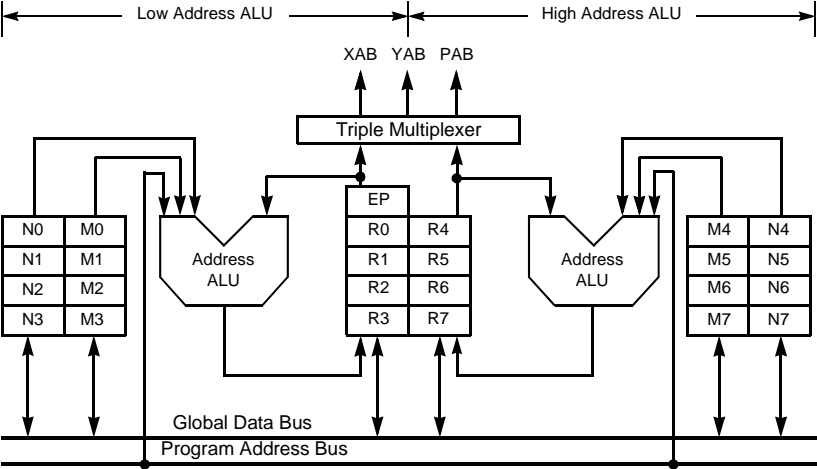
Low Address ALU
High Address ALU

XAB YAB PAB

Triple Multiplexer

| N0 | M0 |
|---|---|
| N1 | M1 |
| N2 | M2 |
| N3 | M3 |

Address ALU

| EP | |
|---|---|
| R0 | R4 |
| R1 | R5 |
| R2 | R6 |
| R3 | R7 |

Address ALU

| M4 | N4 |
|---|---|
| M5 | N5 |
| M6 | N6 |
| M7 | N7 |

Global Data Bus
Program Address Bus